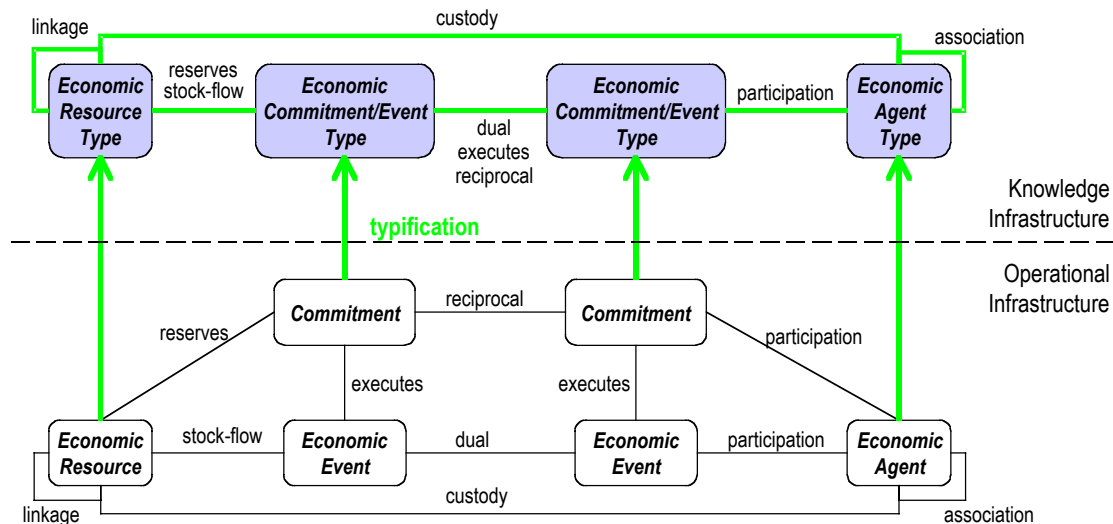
linkage

custody

association

Economic Resource Type

reserves stock-flow

Economic Commitment/Event Type

dual executes reciprocal

Economic Commitment/Event Type

participation

Economic Agent Type

Knowledge Infrastructure

typification

Operational Infrastructure

Commitment

reciprocal

Commitment

reserves

participation

executes

executes

Economic Resource

stock-flow

Economic Event

dual

Economic Event

participation

Economic Agent

custody

linkage

association